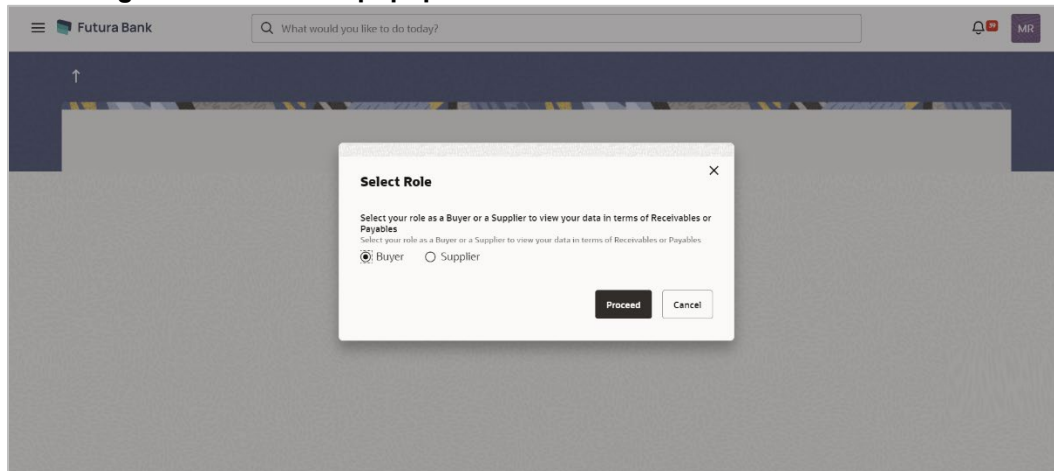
Futura Bank

What would you like to do today?

MR

Select Role

Select your role as a Buyer or a Supplier to view your data in terms of Receivables or Payables

Select your role as a Buyer or a Supplier to view your data in terms of Receivables or Payables

Buyer
Supplier

Proceed
Cancel